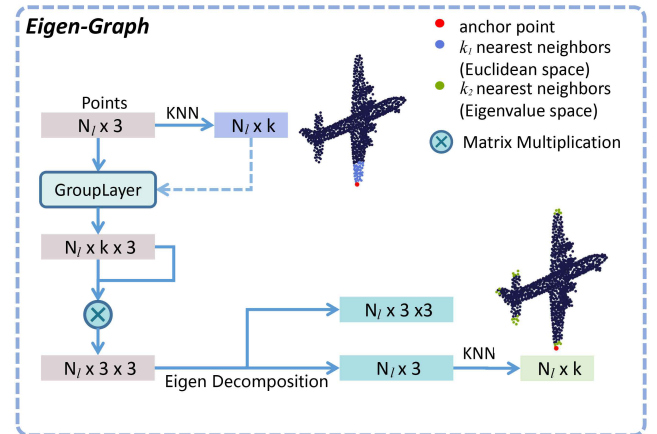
Eigen-Graph

anchor point
$k_1$ nearest neighbors (Euclidean space)
$k_2$ nearest neighbors (Eigenvalue space)
Matrix Multiplication

Points
$N_l$ x 3
KNN
$N_l$ x k
GroupLayer
$N_l$ x k x 3
$N_l$ x 3 x3
$N_l$ x 3 x 3
Eigen Decomposition
$N_l$ x 3
KNN
$N_l$ x k